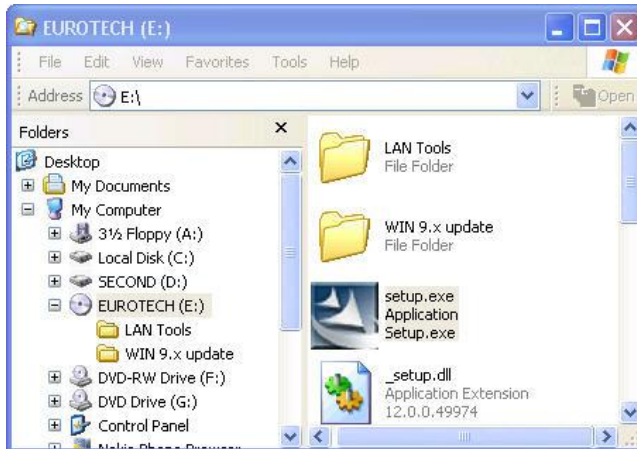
EUROTECH (E:)

File Edit View Favorites Tools Help

Address E:\

Open

Folders

Desktop
My Documents
My Computer
3½ Floppy (A:)
Local Disk (C:)
SECOND (D:)
EUROTECH (E:)
LAN Tools
WIN 9.x update
DVD-RW Drive (F:)
DVD Drive (G:)
Control Panel
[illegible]

LAN Tools
File Folder

WIN 9.x update
File Folder

setup.exe
Application
Setup.exe

_setup.dll
Application Extension
12.0.0.49974